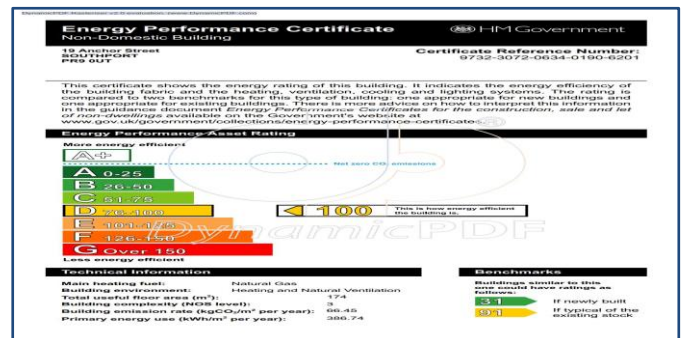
DynamicPDF Rasterizer v3.0 Evaluation. www.DynamicPDF.com

Energy Performance Certificate
Non-Domestic Building

HM Government

19 Anchor Street
SOUTHPORT
PR9 0UT

Certificate Reference Number:
9732-3072-0634-0190-6201

This certificate shows the energy rating of this building. It indicates the energy efficiency of the building fabric and the heating, ventilation, cooling and lighting systems. The rating is compared to two benchmarks for this type of building: one appropriate for new buildings and one appropriate for existing buildings. There is more advice on how to interpret this information in the guidance document Energy Performance Certificates for the construction, sale and let of non-dwellings available on the Government's website at www.gov.uk/government/collections/energy-performance-certificates.

Energy Performance Asset Rating

More energy efficient

A+

Net zero $CO_2$ emissions

A 0-25
B 26-50
C 51-75
D 76-100
E 101-125
F 126-150
G Over 150

100

This is how energy efficient the building is.

Less energy efficient

DynamicPDF

Technical Information

Main heating fuel: Natural Gas
Building environment: Heating and Natural Ventilation
Total useful floor area ($m^2$): 174
Building complexity (NOS level): 3
Building emission rate ($kgCO_2/m^2$ per year): 66.45
Primary energy use (kWh/$m^2$ per year): 386.74

Benchmarks

Buildings similar to this one could have ratings as follows:

31 If newly built
91 If typical of the existing stock